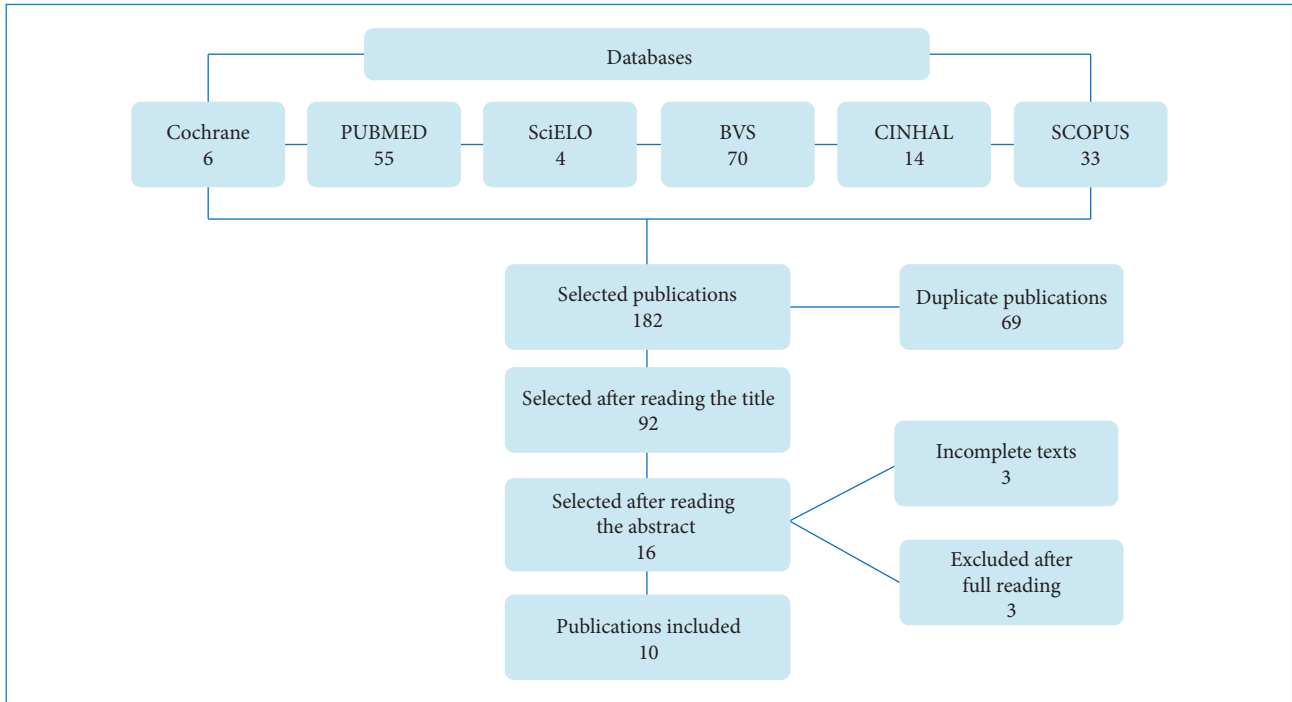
Databases

Cochrane
6

PUBMED
55

SciELO
4

BVS
70

CINHAL
14

SCOPUS
33

Selected publications
182

Duplicate publications
69

Selected after reading the title
92

Incomplete texts
3

Selected after reading the abstract
16

Excluded after full reading
3

Publications included
10